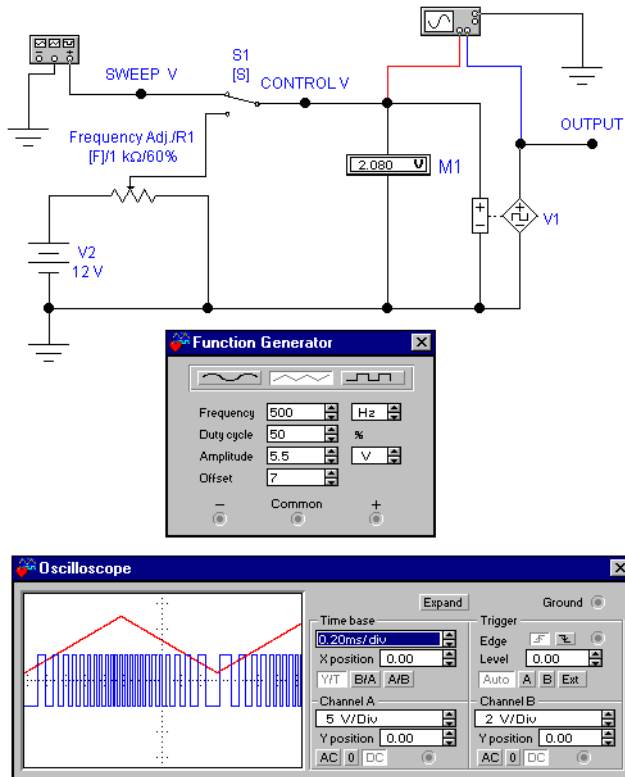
SWEEP V

S1
[S]

CONTROL V

OUTPUT

Frequency Adj./R1
[F]/1 kΩ/60%

2.080 V M1

V1

V2
12 V

Function Generator

Frequency 500 Hz
Duty cycle 50 %
Amplitude 5.5 V
Offset 7

– Common +

Oscilloscope

Expand

Ground

Time base
0.20ms/div
X position 0.00
Y/T B/A A/B

Trigger
Edge
Level 0.00
Auto A B Ext

Channel A
5 V/Div
Y position 0.00
AC 0 DC

Channel B
2 V/Div
Y position 0.00
AC 0 DC